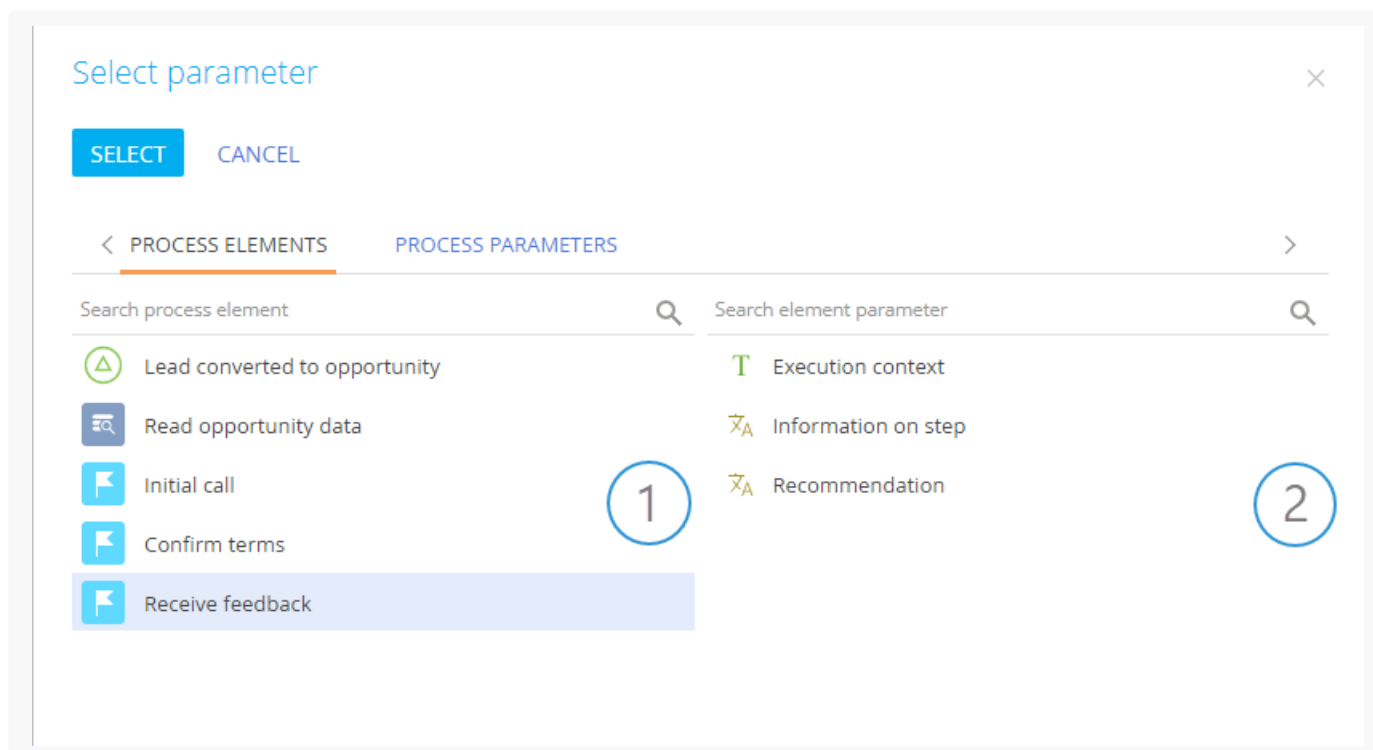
Select parameter

SELECT CANCEL

PROCESS ELEMENTS PROCESS PARAMETERS

Search process element

Lead converted to opportunity

Read opportunity data

Initial call

Confirm terms

Receive feedback

1

Search element parameter

T Execution context

Information on step

Recommendation

2